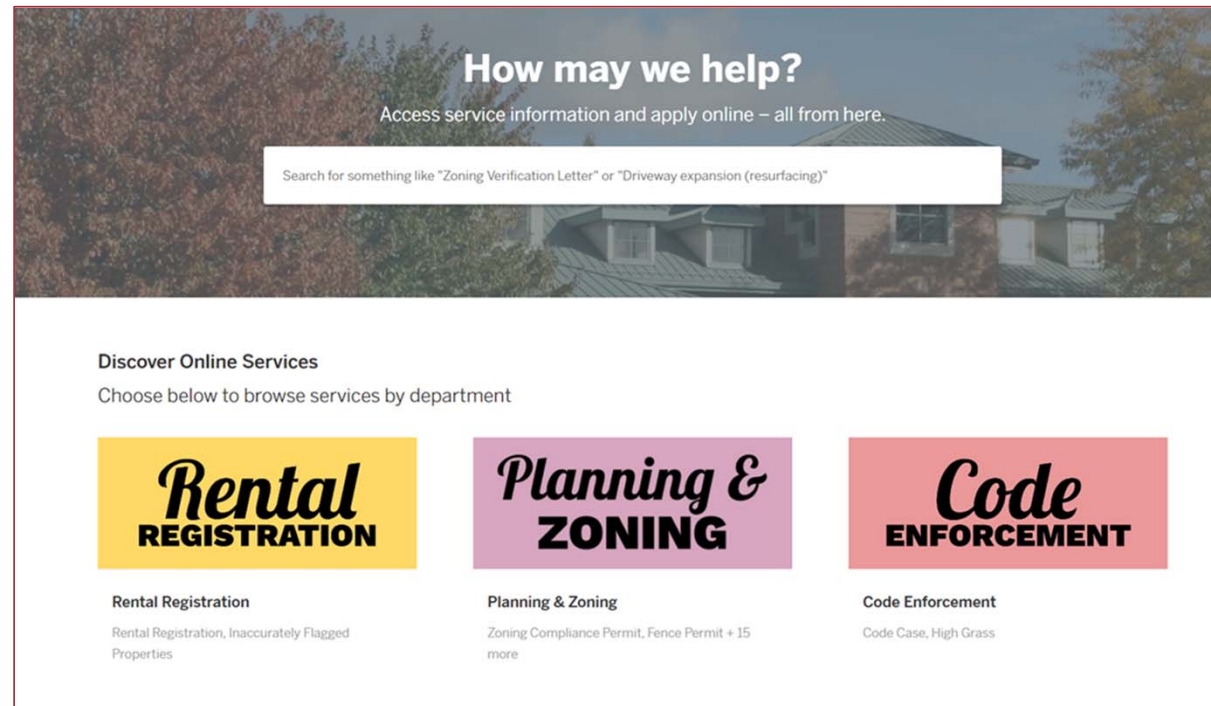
How may we help?

Access service information and apply online – all from here.

Search for something like "Zoning Verification Letter" or "Driveway expansion (resurfacing)"

Discover Online Services

Choose below to browse services by department

Rental REGISTRATION

Planning & ZONING

Code ENFORCEMENT

Rental Registration

Rental Registration, Inaccurately Flagged Properties

Planning & Zoning

Zoning Compliance Permit, Fence Permit + 15 more

Code Enforcement

Code Case, High Grass